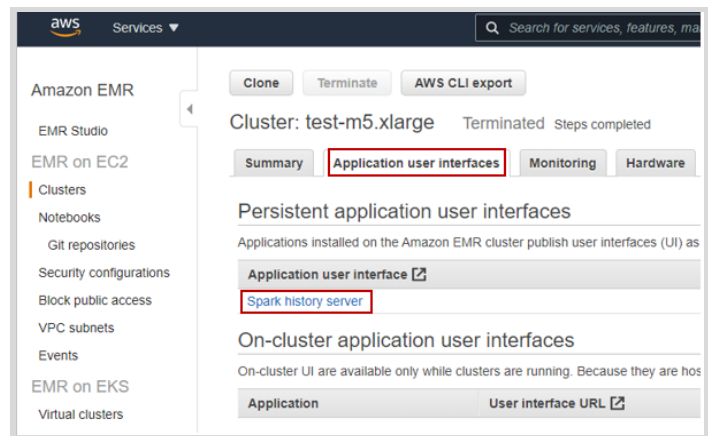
aws Services ▼

Search for services, features, ma

Amazon EMR

EMR Studio

EMR on EC2

Clusters

Notebooks

Git repositories

Security configurations

Block public access

VPC subnets

Events

EMR on EKS

Virtual clusters

Clone Terminate AWS CLI export

Cluster: test-m5.xlarge Terminated Steps completed

Summary Application user interfaces Monitoring Hardware

Persistent application user interfaces

Applications installed on the Amazon EMR cluster publish user interfaces (UI) as

| Application user interface |
|---|
| Spark history server |

On-cluster application user interfaces

On-cluster UI are available only while clusters are running. Because they are hos

| Application | User interface URL |
|---|---|